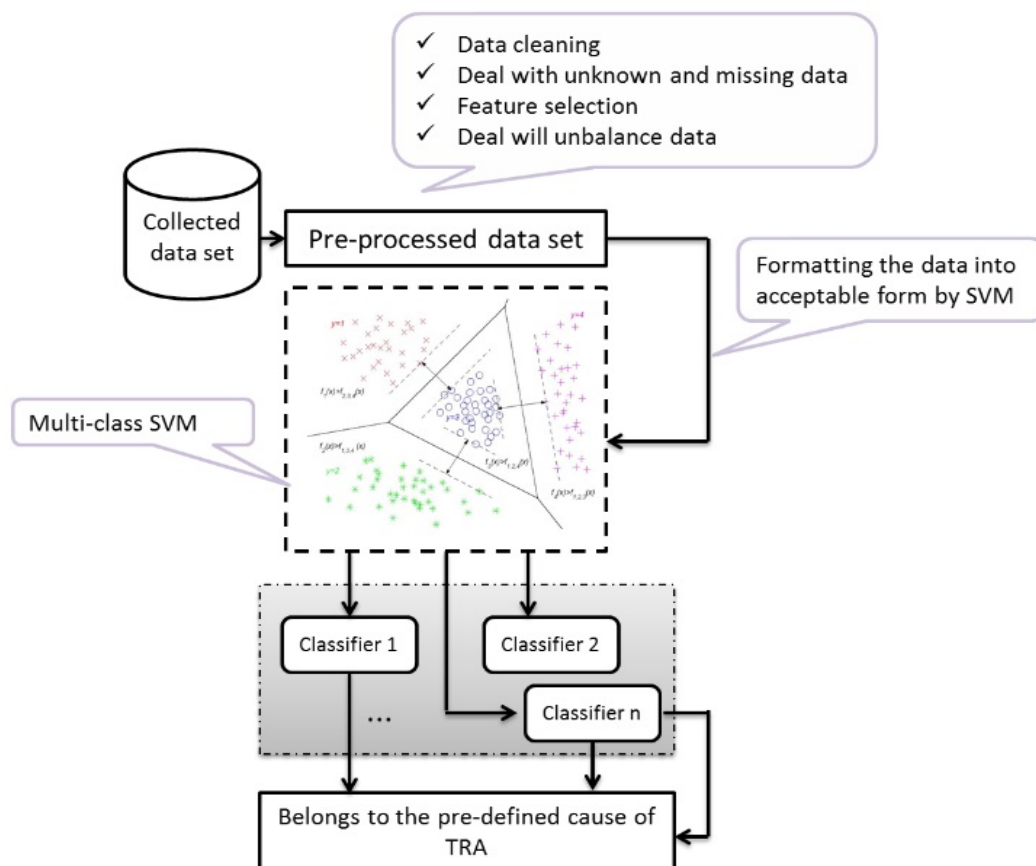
✓ Data cleaning
✓ Deal with unknown and missing data
✓ Feature selection
✓ Deal will unbalance data

Collected data set

Pre-processed data set

Formatting the data into acceptable form by SVM

y=1

y=4

y=3

y=2

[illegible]

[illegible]

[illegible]

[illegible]

Multi-class SVM

Classifier 1

Classifier 2

...

Classifier n

Belongs to the pre-defined cause of TRA